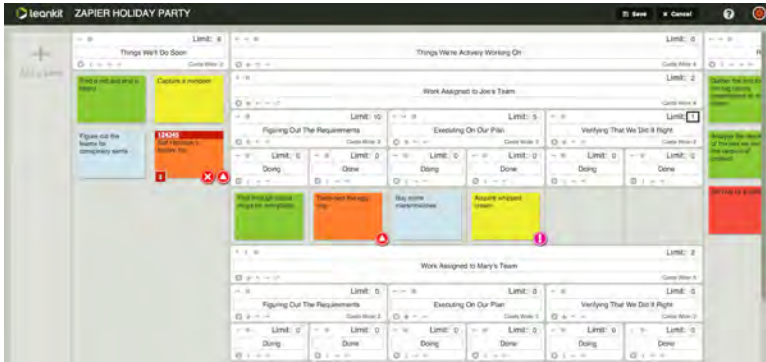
leankit ZAPIER HOLIDAY PARTY

Save Cancel

Add a lane

Limit: 8
Things We'll Do Soon

Find a red and white blanket

Capture a reindeer

Figure out the teams for conspiracy santa

124243
Sell Hermione's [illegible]

Limit: 0
Things We're Actively Working On

Limit: 2
Work Assigned to Joe's Team

Limit: 10
Figuring Out The Requirements

Limit: 5
Executing On Our Plan

Limit: 1
Verifying That We Did It Right

Limit: 0
Doing

Limit: 0
Done

Limit: 0
Doing

Limit: 0
Done

Limit: 0
Doing

Limit: 0
Done

Find through candy shops for mistletoe

Taste test the egg nog

Buy some marshmallows

Acquire whipped cream

Limit: 2
Work Assigned to Mary's Team

Limit: 0
Figuring Out The Requirements

Limit: 0
Executing On Our Plan

Limit: 0
Verifying That We Did It Right

Limit: 0
Doing

Limit: 0
Done

Limit: 0
Doing

Limit: 0
Done

Limit: 0
Doing

Limit: 0
Done